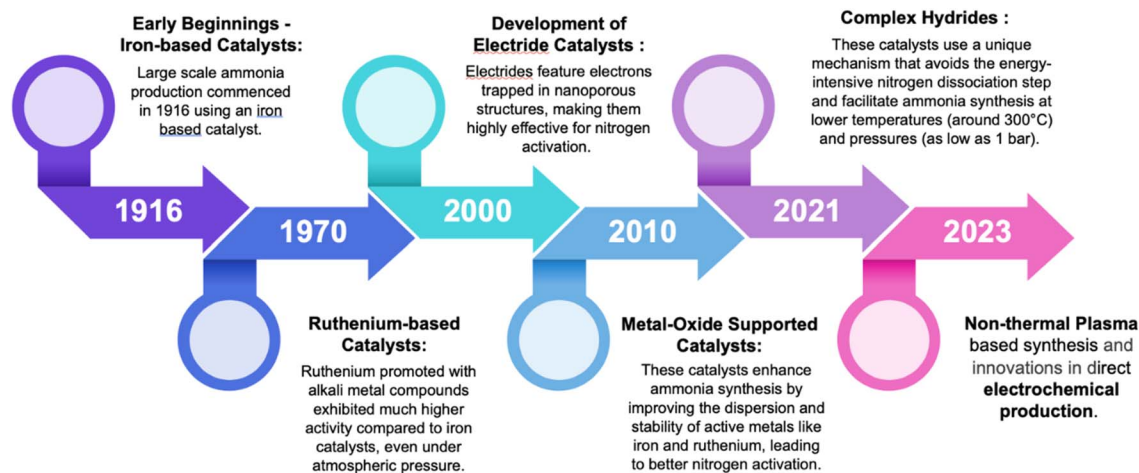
Early Beginnings - Iron-based Catalysts:

Large scale ammonia production commenced in 1916 using an iron based catalyst.

Development of Electride Catalysts :

Electrides feature electrons trapped in nanoporous structures, making them highly effective for nitrogen activation.

Complex Hydrides :

These catalysts use a unique mechanism that avoids the energy-intensive nitrogen dissociation step and facilitate ammonia synthesis at lower temperatures (around 300°C) and pressures (as low as 1 bar).

1916

1970

2000

2010

2021

2023

Ruthenium-based Catalysts:

Ruthenium promoted with alkali metal compounds exhibited much higher activity compared to iron catalysts, even under atmospheric pressure.

Metal-Oxide Supported Catalysts:

These catalysts enhance ammonia synthesis by improving the dispersion and stability of active metals like iron and ruthenium, leading to better nitrogen activation.

Non-thermal Plasma based synthesis and innovations in direct electrochemical production.